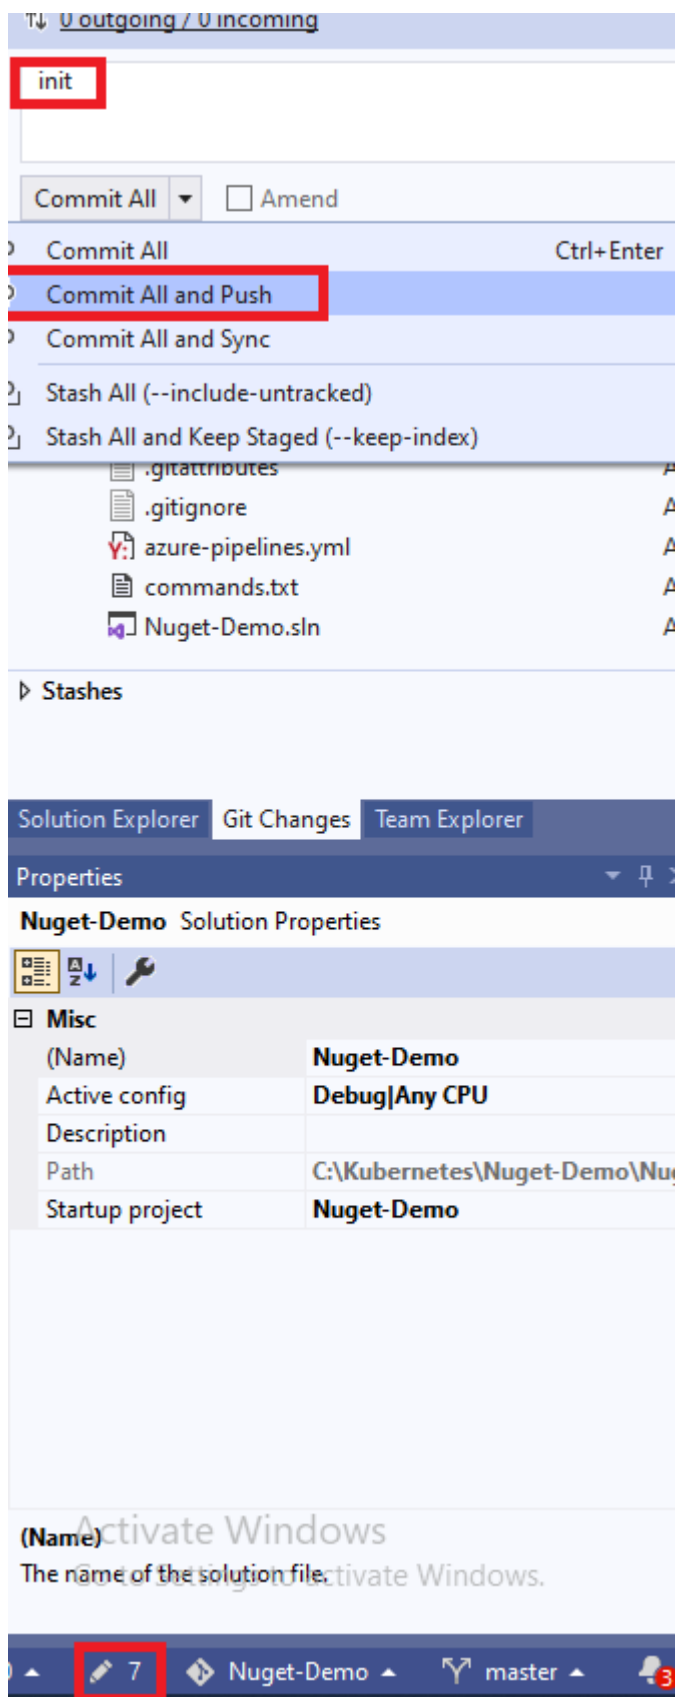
0 outgoing / 0 incoming

init

Commit All

Amend

Commit All Ctrl+Enter

Commit All and Push

Commit All and Sync

Stash All (--include-untracked)

Stash All and Keep Staged (--keep-index)

.gitattributes

.gitignore

azure-pipelines.yml

commands.txt

Nuget-Demo.sln

Stashes

Solution Explorer Git Changes Team Explorer

Properties

Nuget-Demo Solution Properties

Misc

| | |
|---|---|
| (Name) | Nuget-Demo |
| Active config | Debug\|Any CPU |
| Description | |
| Path | C:\Kubernetes\Nuget-Demo\Nu |
| Startup project | Nuget-Demo |

(Name)

The name of the solution file.

Activate Windows

Go to Settings to activate Windows.

7 Nuget-Demo master 3